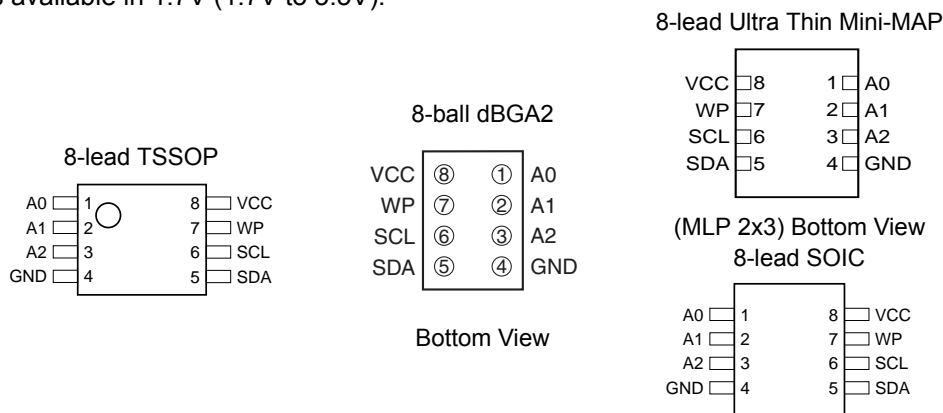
s available in 1.7V (1.7V to 5.5V).

8-lead Ultra Thin Mini-MAP

| | | | |
|---|---|---|---|
| VCC | 8 | 1 | A0 |
| WP | 7 | 2 | A1 |
| SCL | 6 | 3 | A2 |
| SDA | 5 | 4 | GND |

(MLP 2x3) Bottom View

8-ball dBGA2

| | | | |
|---|---|---|---|
| VCC | ⑧ | ① | A0 |
| WP | ⑦ | ② | A1 |
| SCL | ⑥ | ③ | A2 |
| SDA | ⑤ | ④ | GND |

Bottom View

8-lead TSSOP

| | | | |
|---|---|---|---|
| A0 | 1 | 8 | VCC |
| A1 | 2 | 7 | WP |
| A2 | 3 | 6 | SCL |
| GND | 4 | 5 | SDA |

8-lead SOIC

| | | | |
|---|---|---|---|
| A0 | 1 | 8 | VCC |
| A1 | 2 | 7 | WP |
| A2 | 3 | 6 | SCL |
| GND | 4 | 5 | SDA |